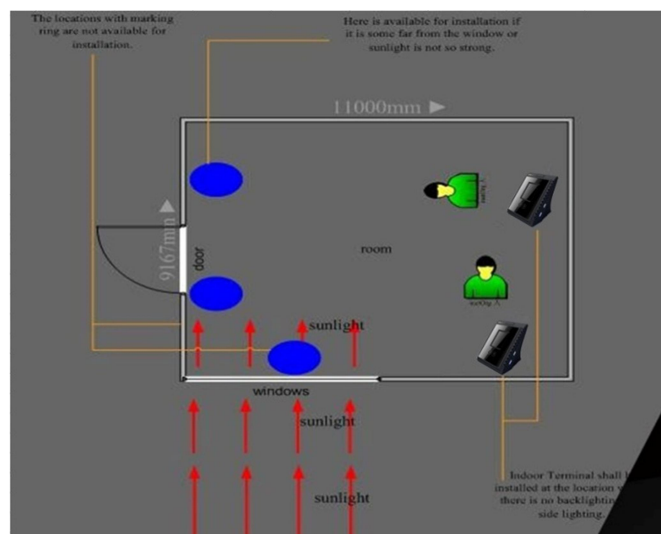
The locations with marking ring are not available for installation.

Here is available for installation if it is some far from the window or sunlight is not so strong.

11000mm

9167mm

door

room

sunlight

windows

sunlight

sunlight

Indoor Terminal shall b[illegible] installed at the location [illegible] there is no backlighting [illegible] side lighting.